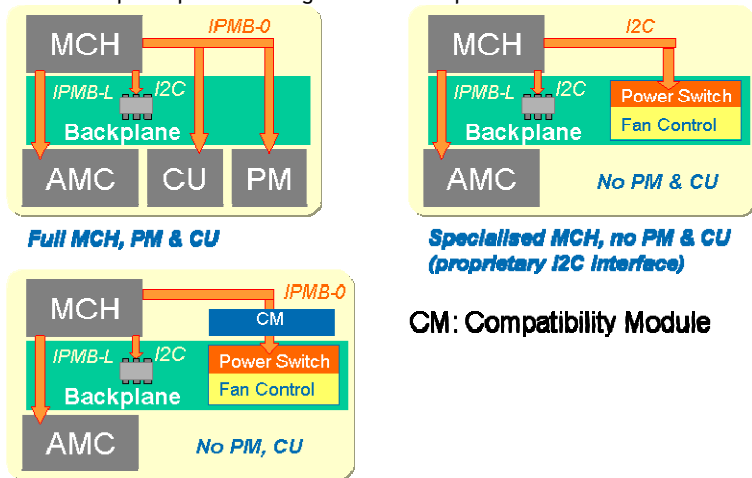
MCH
IPMB-0
IPMB-L
I2C
Backplane
AMC
CU
PM

Full MCH, PM & CU

MCH
I2C
IPMB-L
I2C
Power Switch
Fan Control
Backplane
AMC
No PM & CU

Specialised MCH, no PM & CU (proprietary I2C interface)

MCH
IPMB-0
CM
IPMB-L
I2C
Power Switch
Fan Control
Backplane
AMC
No PM, CU

CM: Compatibility Module